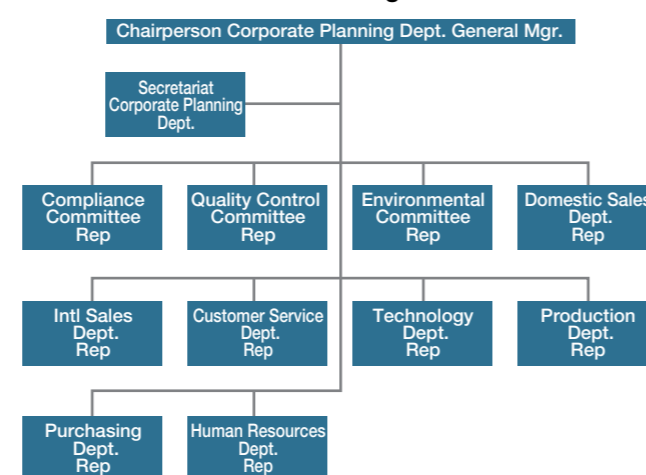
Chairperson Corporate Planning Dept. General Mgr.

Secretariat Corporate Planning Dept.

Compliance Committee Rep

Quality Control Committee Rep

Environmental Committee Rep

Domestic Sales Dept. Rep

Intl Sales Dept. Rep

Customer Service Dept. Rep

Technology Dept. Rep

Production Dept. Rep

Purchasing Dept. Rep

Human Resources Dept. Rep